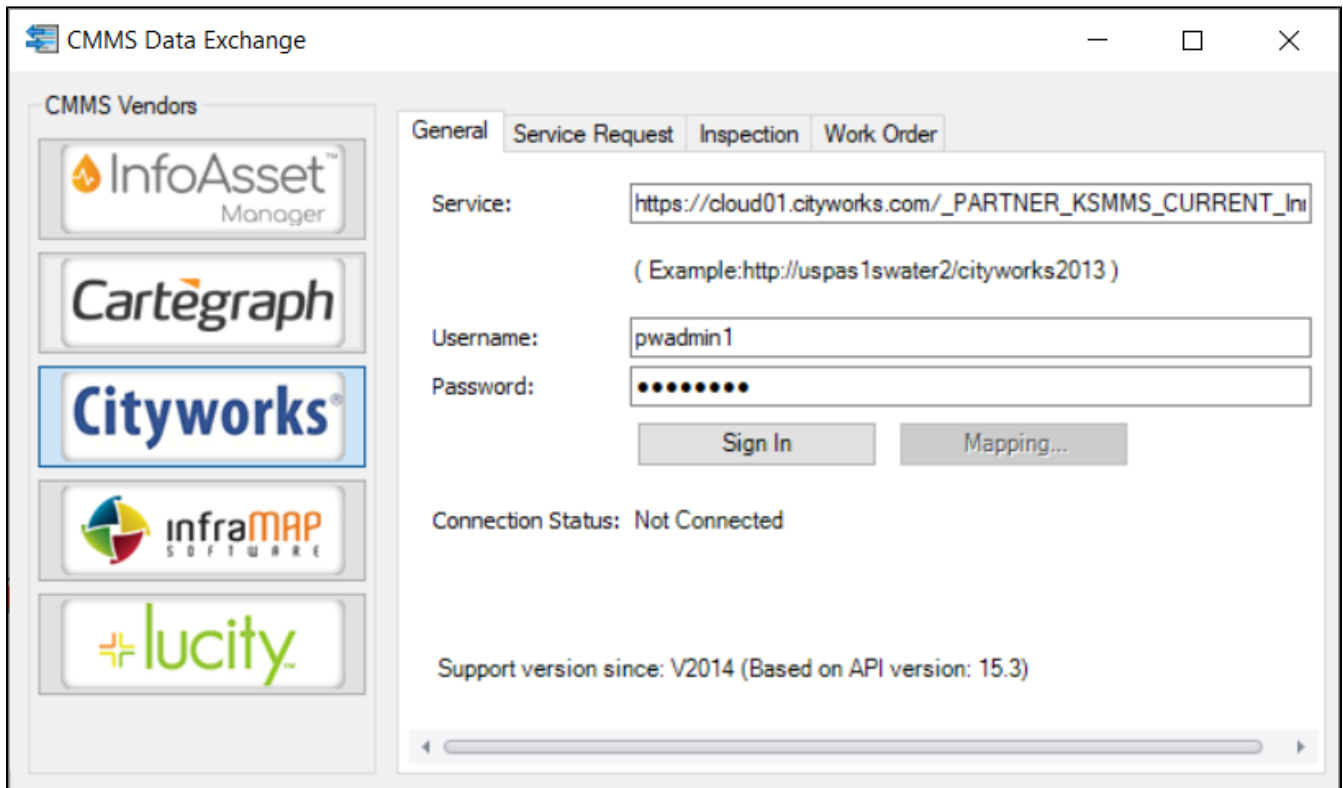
CMMS Data Exchange

CMMS Vendors

InfoAsset™ Manager

Cartegraph

Cityworks®

infraMAP SOFTWARE

lucity™

General | Service Request | Inspection | Work Order

Service: https://cloud01.cityworks.com/_PARTNER_KSMMS_CURRENT_In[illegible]

( Example:http://uspas1swater2/cityworks2013 )

Username: pwadmin1

Password: •••••••••

Sign In

Mapping...

Connection Status: Not Connected

Support version since: V2014 (Based on API version: 15.3)